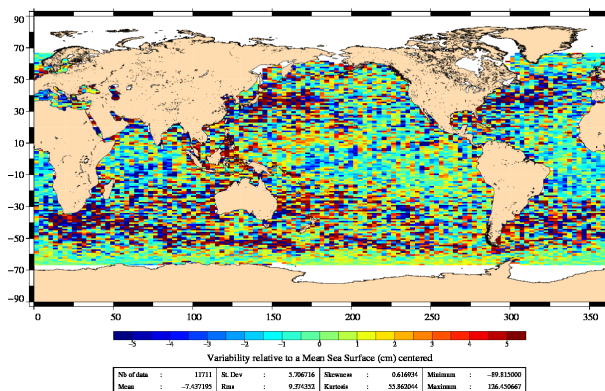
90
70
50
30
10
−10
−30
−50
−70
−90
0
50
100
150
200
250
300
350
−5
−4
−3
−2
−1
0
1
2
3
4
5
Variability relative to a Mean Sea Surface (cm) centered

| Nb of data | : | 11711 | St. Dev | : | 5.706716 | Skewness | : | 0.616934 | Minimum | : | −89.815000 |
|---|---|---|---|---|---|---|---|---|---|---|---|
| Mean | : | −7.437195 | Rms | : | 9.374352 | Kurtosis | : | 55.862044 | Maximum | : | 126.450667 |